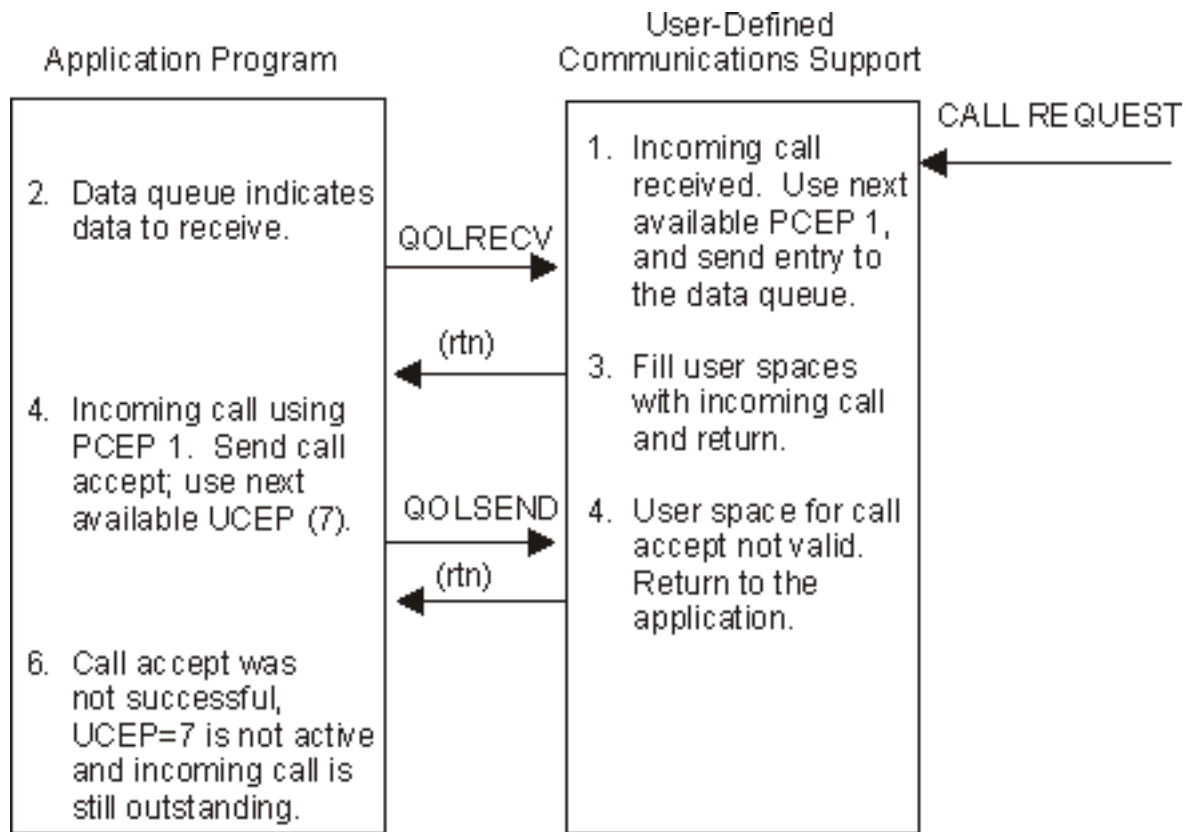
Application Program

User-Defined Communications Support

CALL REQUEST

1. Incoming call received. Use next available PCEP 1, and send entry to the data queue.

2. Data queue indicates data to receive.

QOLRECV

(rtn)

3. Fill user spaces with incoming call and return.

4. Incoming call using PCEP 1. Send call accept; use next available UCEP (7).

QOLSEND

4. User space for call accept not valid. Return to the application.

(rtn)

6. Call accept was not successful, UCEP=7 is not active and incoming call is still outstanding.